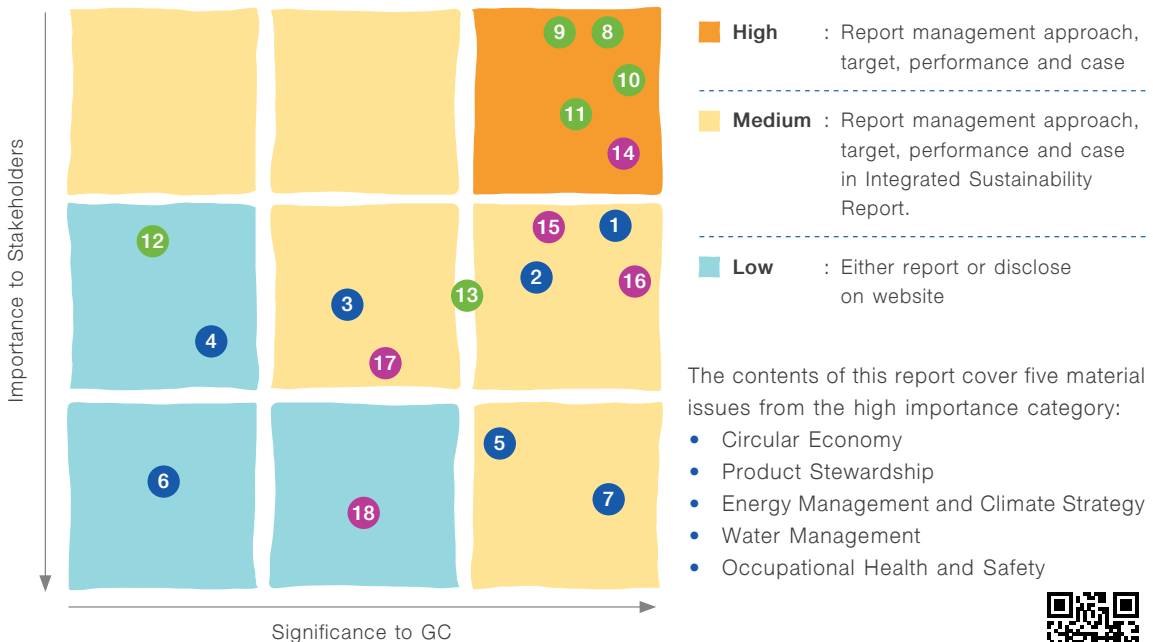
9 8 10 11 14

15 1 2 16 12 3 13 4 17

5 6 7 18

Importance to Stakeholders

Significance to GC

High : Report management approach, target, performance and case

Medium : Report management approach, target, performance and case in Integrated Sustainability Report.

Low : Either report or disclose on website

The contents of this report cover five material issues from the high importance category:

- Circular Economy
- Product Stewardship
- Energy Management and Climate Strategy
- Water Management
- Occupational Health and Safety